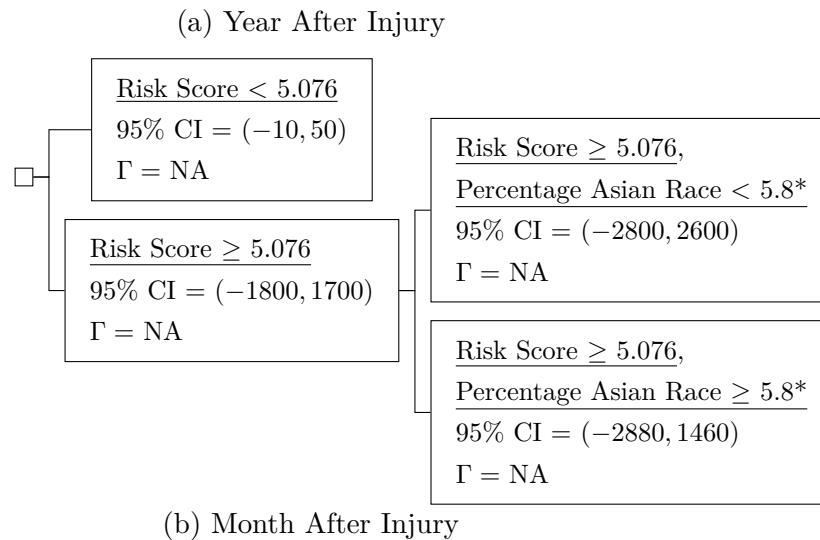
(a) Year After Injury

Risk Score $< 5.076$
95% CI $= (-10, 50)$
$\Gamma =$ NA

Risk Score $\geq 5.076$
95% CI $= (-1800, 1700)$
$\Gamma =$ NA

Risk Score $\geq 5.076$,
Percentage Asian Race $< 5.8^*$
95% CI $= (-2800, 2600)$
$\Gamma =$ NA

Risk Score $\geq 5.076$,
Percentage Asian Race $\geq 5.8^*$
95% CI $= (-2880, 1460)$
$\Gamma =$ NA

(b) Month After Injury